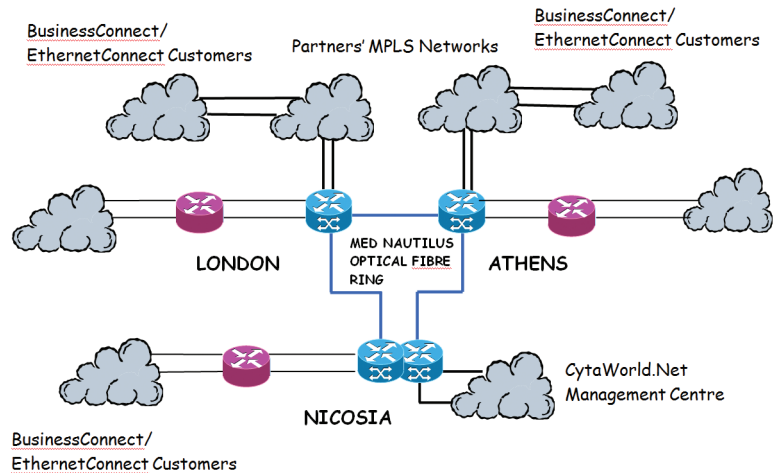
BusinessConnect/
EthernetConnect Customers

Partners' MPLS Networks

BusinessConnect/
EthernetConnect Customers

LONDON

MED NAUTILUS
OPTICAL FIBRE
RING

ATHENS

CytaWorld.Net
Management Centre

NICOSIA

BusinessConnect/
EthernetConnect Customers